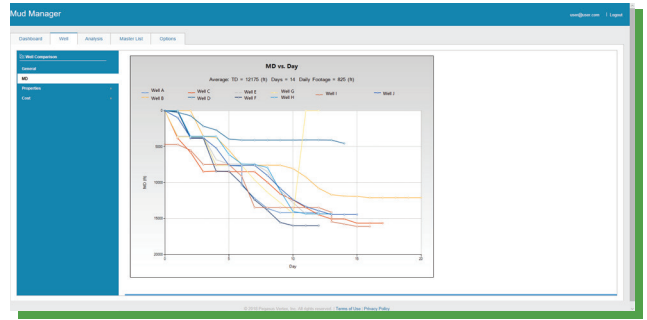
Mud Manager

user@user.com | Logout

Dashboard | Well | Analysis | Master List | Options

Well Comparison

General

MD

Properties

Cost

MD vs. Day

Average: TD = 12170 (ft) Days = 14 Daily Footage = 825 (ft)

Well A
Well B
Well C
Well D
Well E
Well F
Well G
Well H
Well I
Well J

0
5000
10000
15000
20000

MD (ft)

0
5
10
15
20

Day

© 2016 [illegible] | Terms of Use | Privacy Policy